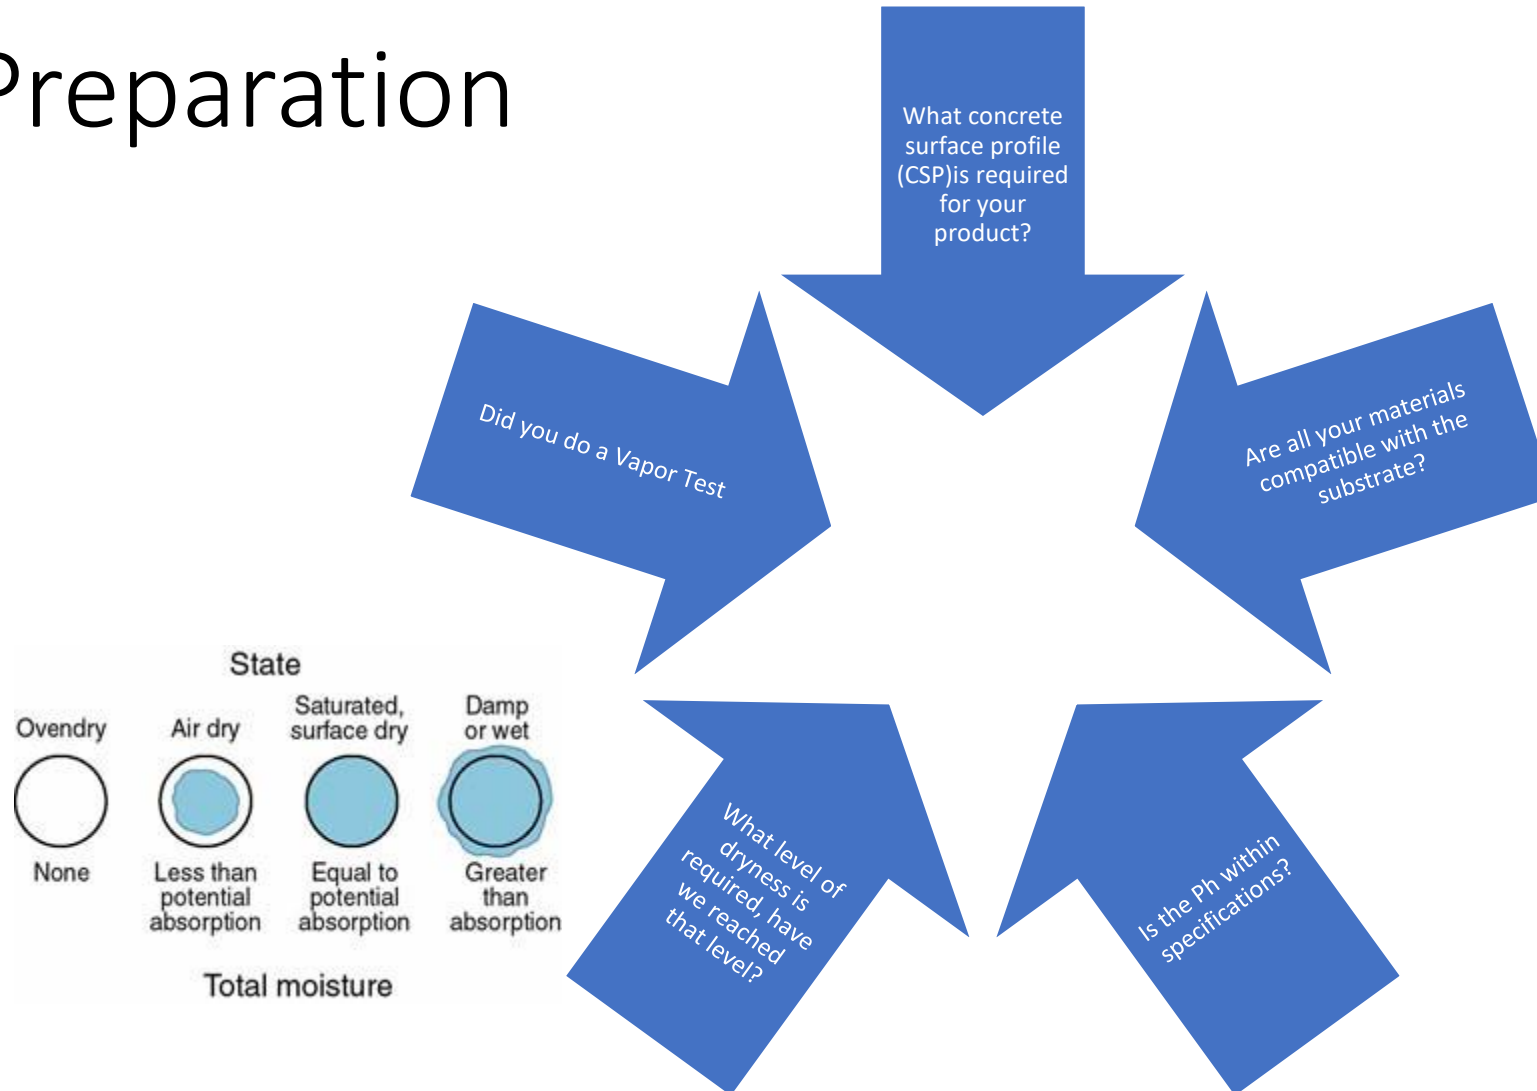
Preparation

What concrete surface profile (CSP)is required for your product?

Did you do a Vapor Test

Are all your materials compatible with the substrate?

What level of dryness is required, have we reached that level?

Is the Ph within specifications?

State

| Ovendry | Air dry | Saturated, surface dry | Damp or wet |
|---|---|---|---|
| None | Less than potential absorption | Equal to potential absorption | Greater than absorption |

Total moisture